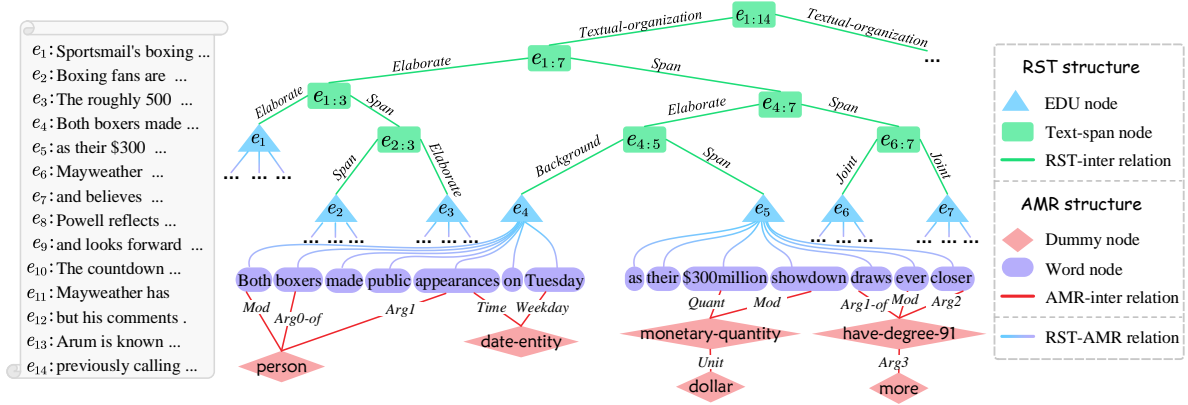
$e_1$: Sportsmail's boxing ...
$e_2$: Boxing fans are ...
$e_3$: The roughly 500 ...
$e_4$: Both boxers made ...
$e_5$: as their \$300 ...
$e_6$: Mayweather ...
$e_7$: and believes ...
$e_8$: Powell reflects ...
$e_9$: and looks forward ...
$e_{10}$: The countdown ...
$e_{11}$: Mayweather has
$e_{12}$: but his comments .
$e_{13}$: Arum is known ...
$e_{14}$: previously calling ...

$e_{1:14}$
Textual-organization
Textual-organization
...
$e_{1:7}$
Elaborate
Span
$e_{1:3}$
Elaborate
Span
$e_1$
... ... ...
$e_{2:3}$
Span
Elaborate
$e_2$
... ... ...
$e_3$
... ... ...
$e_{4:7}$
Elaborate
Span
$e_{4:5}$
Background
Span
$e_4$
$e_5$
$e_{6:7}$
Joint
Joint
$e_6$
... ... ...
$e_7$
... ... ...

Both boxers made public appearances on Tuesday
Mod
Arg0-of
Arg1
Time
Weekday
person
date-entity

as their \$300million showdown draws ever closer
Quant
Mod
Arg1-of
Mod
Arg2
monetary-quantity
Unit
dollar
have-degree-91
Arg3
more

RST structure
EDU node
Text-span node
RST-inter relation
AMR structure
Dummy node
Word node
AMR-inter relation
RST-AMR relation